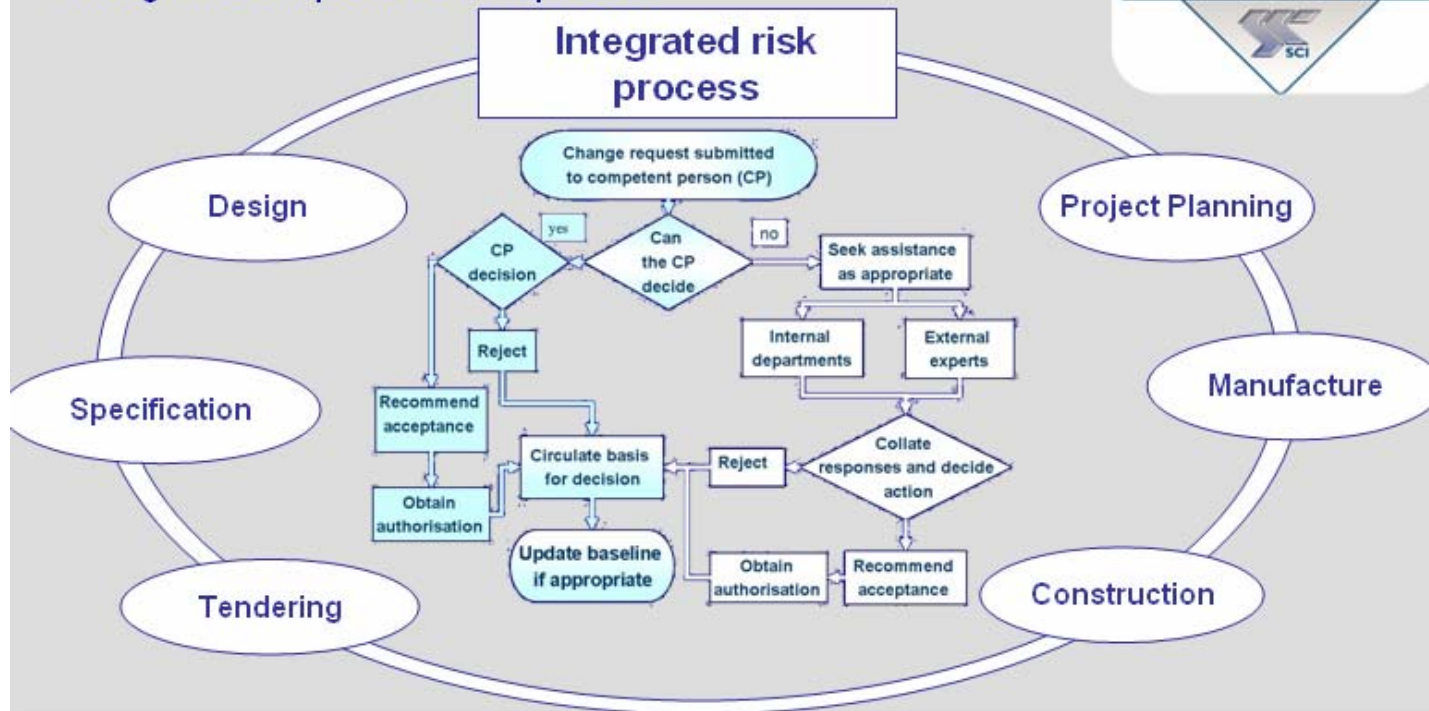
SCI

Integrated risk process

Design

Project Planning

Specification

Manufacture

Tendering

Construction

Change request submitted to competent person (CP)

Can the CP decide

yes

no

CP decision

Seek assistance as appropriate

Internal departments

External experts

Reject

Recommend acceptance

Circulate basis for decision

Reject

Collate responses and decide action

Obtain authorisation

Update baseline if appropriate

Obtain authorisation

Recommend acceptance